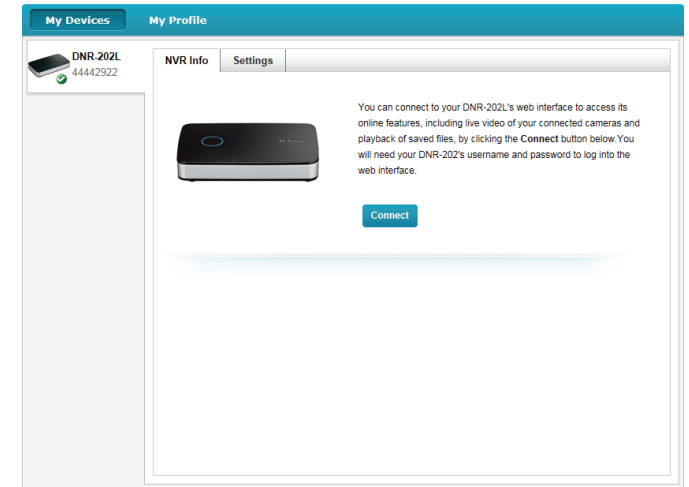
My Devices
My Profile

DNR-202L
44442922

NVR Info
Settings

You can connect to your DNR-202L's web interface to access its online features, including live video of your connected cameras and playback of saved files, by clicking the **Connect** button below.You will need your DNR-202's username and password to log into the web interface.

Connect